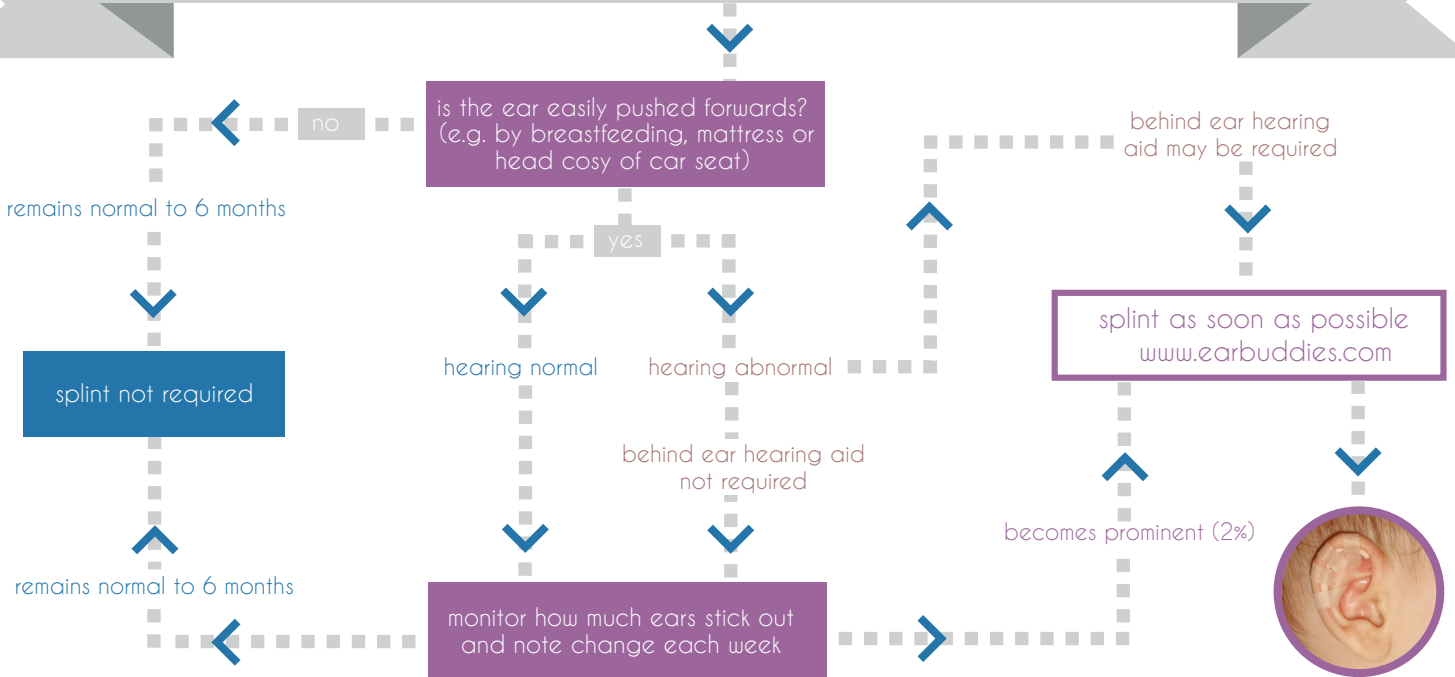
is the ear easily pushed forwards? (e.g. by breastfeeding, mattress or head cosy of car seat)

no

remains normal to 6 months

splint not required

yes

hearing normal

hearing abnormal

behind ear hearing aid may be required

splint as soon as possible www.earbuddies.com

behind ear hearing aid not required

becomes prominent (2%)

remains normal to 6 months

monitor how much ears stick out and note change each week